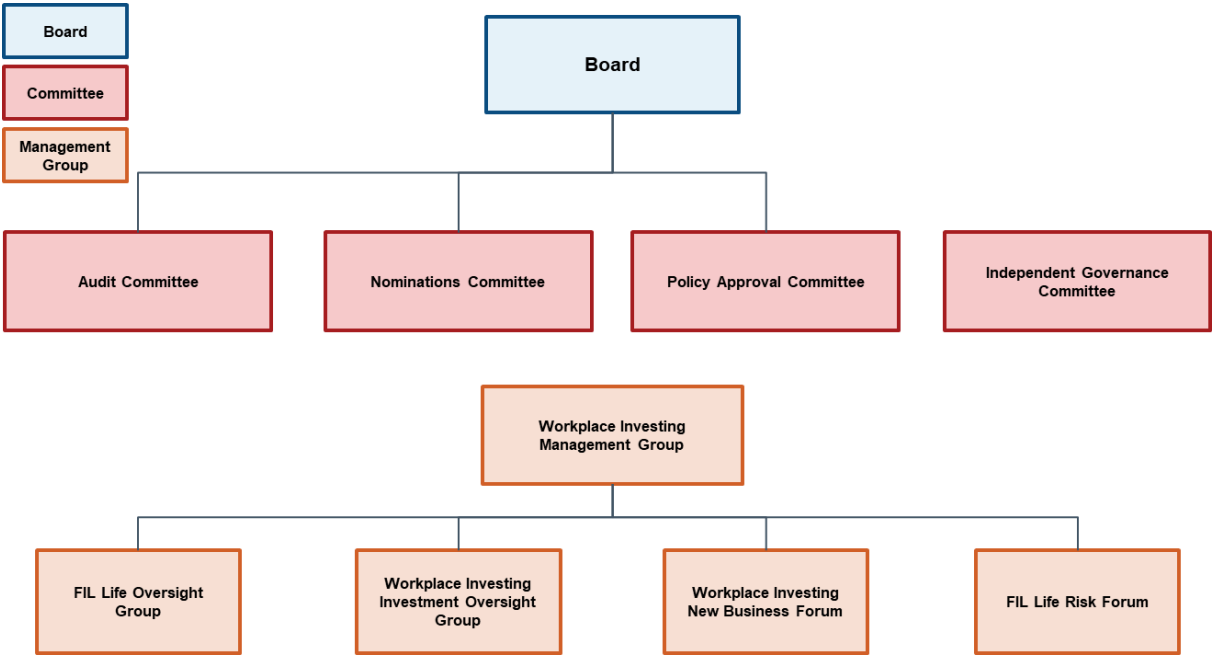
Board

Committee

Management Group

Board

Audit Committee

Nominations Committee

Policy Approval Committee

Independent Governance Committee

Workplace Investing Management Group

FIL Life Oversight Group

Workplace Investing Investment Oversight Group

Workplace Investing New Business Forum

FIL Life Risk Forum